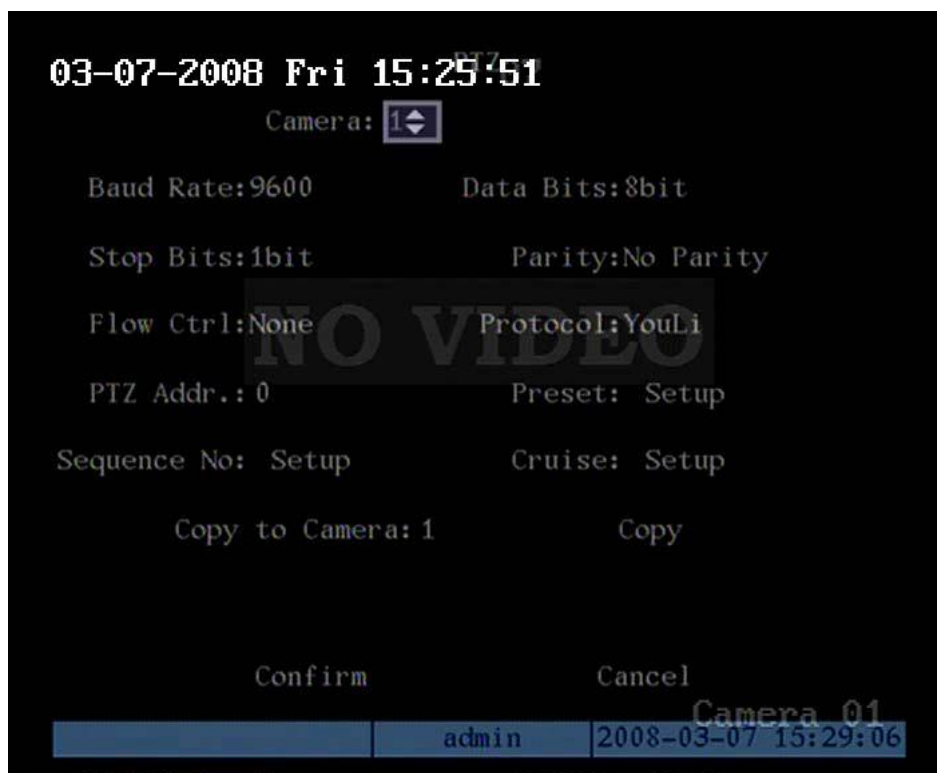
03-07-2008 Fri 15:25:51

PTZ

Camera: 1

Baud Rate:9600

Data Bits:8bit

Stop Bits:1bit

Parity:No Parity

Flow Ctrl:None

NO VIDEO

Protocol:YouLi

PTZ Addr.: 0

Preset: Setup

Sequence No: Setup

Cruise: Setup

Copy to Camera: 1

Copy

Confirm

Cancel

Camera 01

admin

2008-03-07 15:29:06